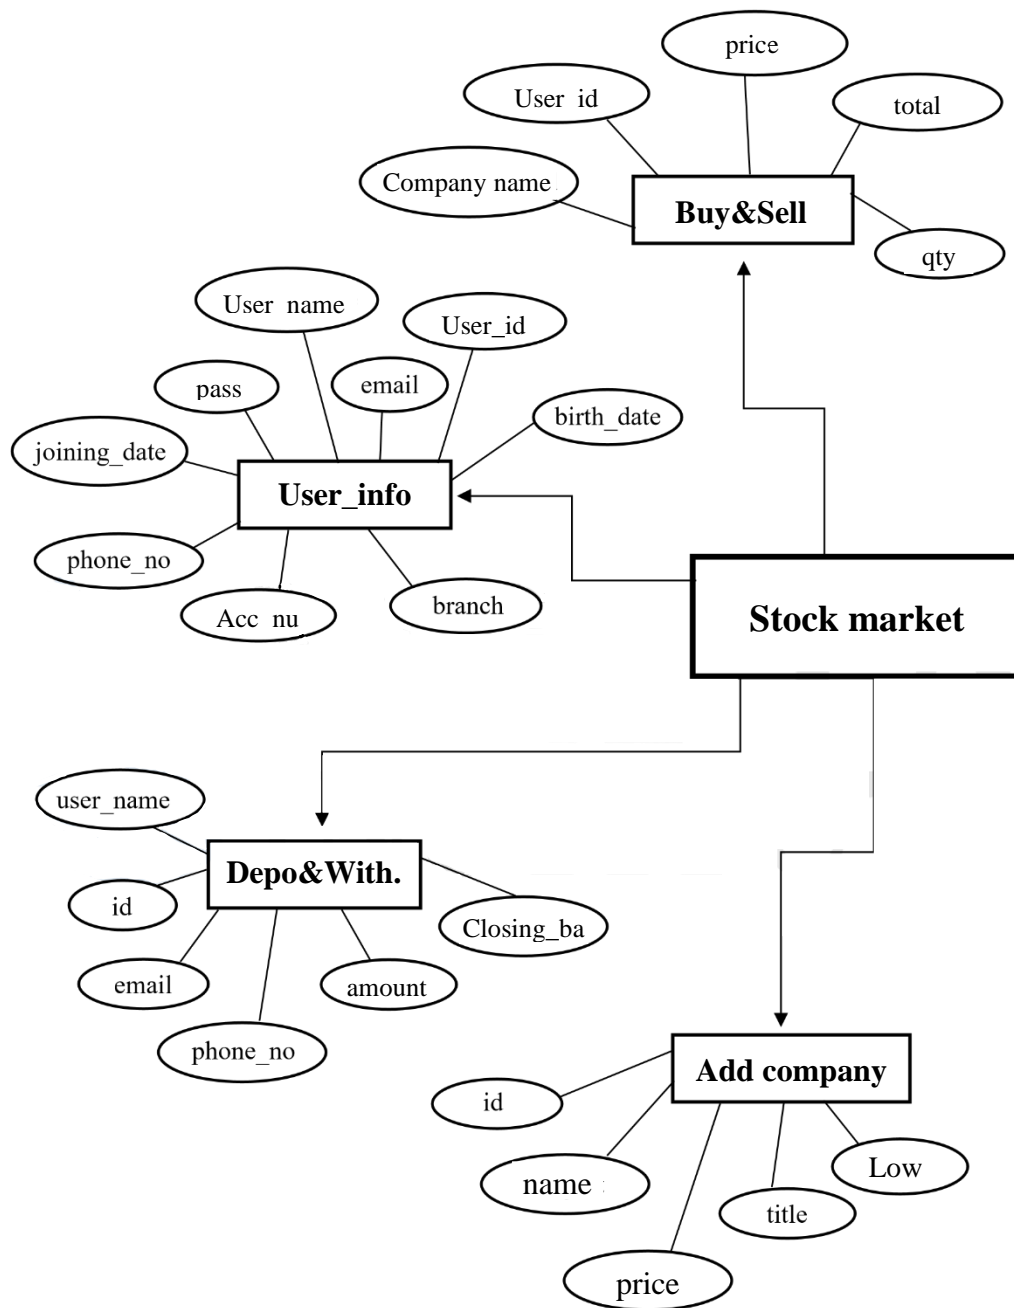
price

User id

total

Company name

Buy&Sell

qty

User name

User_id

pass

email

birth_date

joining_date

User_info

phone_no

branch

Acc nu

Stock market

user_name

Depo&With.

id

Closing_ba

email

amount

phone_no

Add company

id

Low

name

title

price